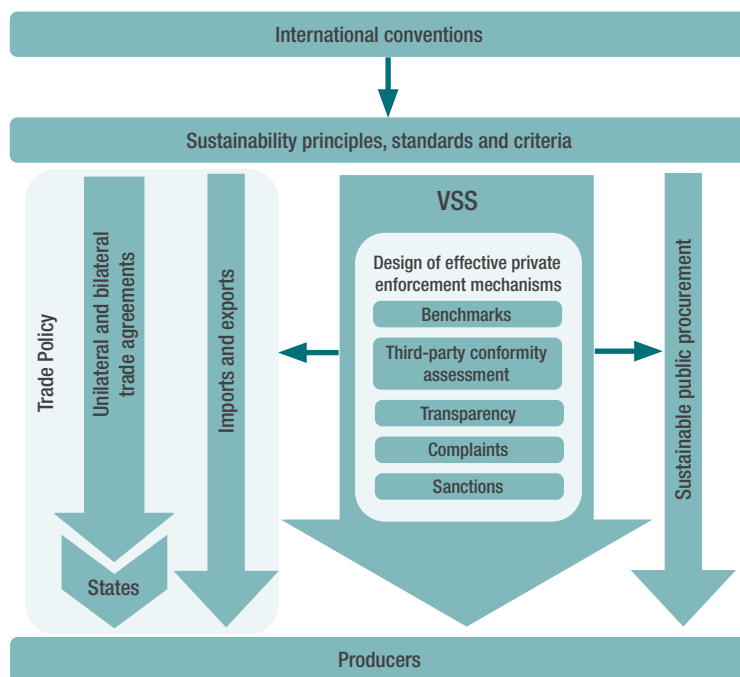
International conventions

Sustainability principles, standards and criteria

Trade Policy

Unilateral and bilateral trade agreements

Imports and exports

States

VSS

Design of effective private enforcement mechanisms

Benchmarks

Third-party conformity assessment

Transparency

Complaints

Sanctions

Sustainable public procurement

Producers